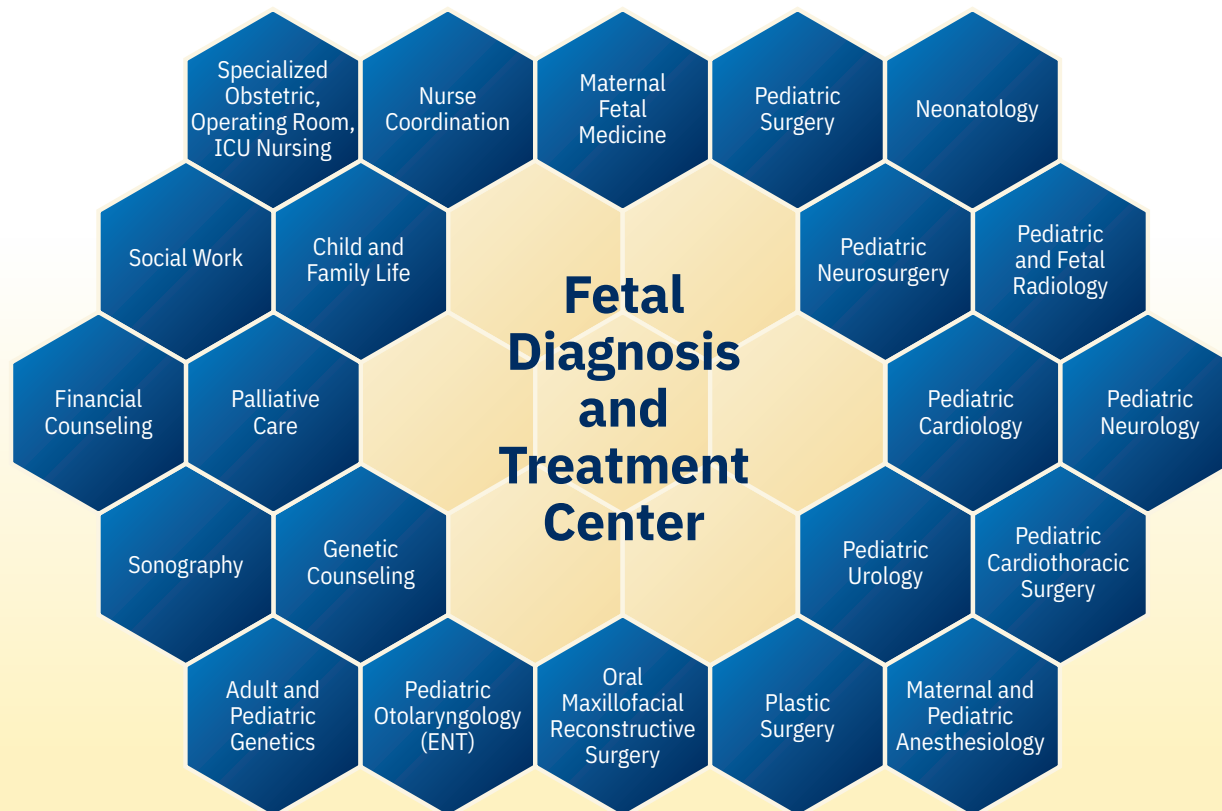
Specialized Obstetric, Operating Room, ICU Nursing

Nurse Coordination

Maternal Fetal Medicine

Pediatric Surgery

Neonatology

Social Work

Child and Family Life

Pediatric Neurosurgery

Pediatric and Fetal Radiology

Fetal Diagnosis and Treatment Center

Financial Counseling

Palliative Care

Pediatric Cardiology

Pediatric Neurology

Sonography

Genetic Counseling

Pediatric Urology

Pediatric Cardiothoracic Surgery

Adult and Pediatric Genetics

Pediatric Otolaryngology (ENT)

Oral Maxillofacial Reconstructive Surgery

Plastic Surgery

Maternal and Pediatric Anesthesiology